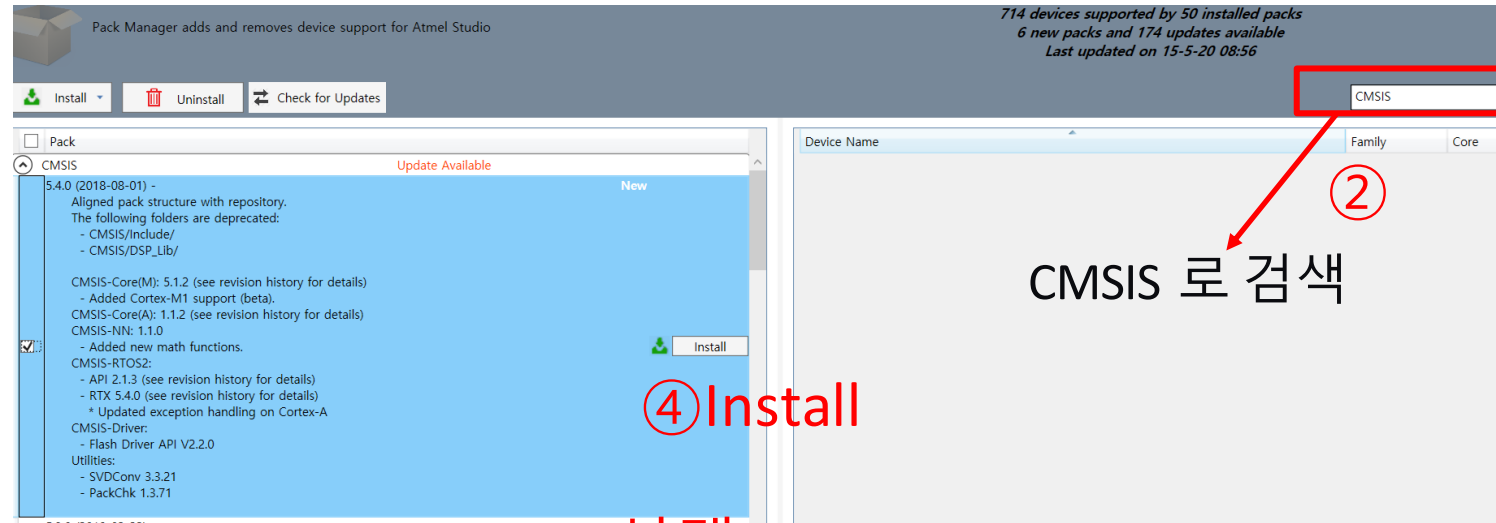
Pack Manager adds and removes device support for Atmel Studio

714 devices supported by 50 installed packs
6 new packs and 174 updates available
Last updated on 15-5-20 08:56

Install
Uninstall
Check for Updates

CMSIS

Pack

CMSIS Update Available

5.4.0 (2018-08-01) - New
Aligned pack structure with repository.
The following folders are deprecated:
- CMSIS/Include/
- CMSIS/DSP_Lib/

CMSIS-Core(M): 5.1.2 (see revision history for details)
- Added Cortex-M1 support (beta).
CMSIS-Core(A): 1.1.2 (see revision history for details)
CMSIS-NN: 1.1.0
- Added new math functions.
CMSIS-RTOS2:
- API 2.1.3 (see revision history for details)
- RTX 5.4.0 (see revision history for details)
* Updated exception handling on Cortex-A
CMSIS-Driver:
- Flash Driver API V2.2.0
Utilities:
- SVDConv 3.3.21
- PackChk 1.3.71

Install

Device Name | Family | Core

②

CMSIS 로 검색

④Install